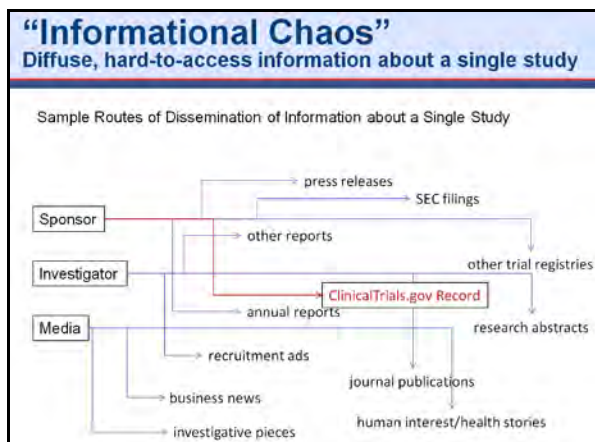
"Informational Chaos"
Diffuse, hard-to-access information about a single study

Sample Routes of Dissemination of Information about a Single Study

Sponsor
Investigator
Media

press releases
SEC filings
other reports
other trial registries
ClinicalTrials.gov Record
annual reports
research abstracts
recruitment ads
journal publications
business news
human interest/health stories
investigative pieces